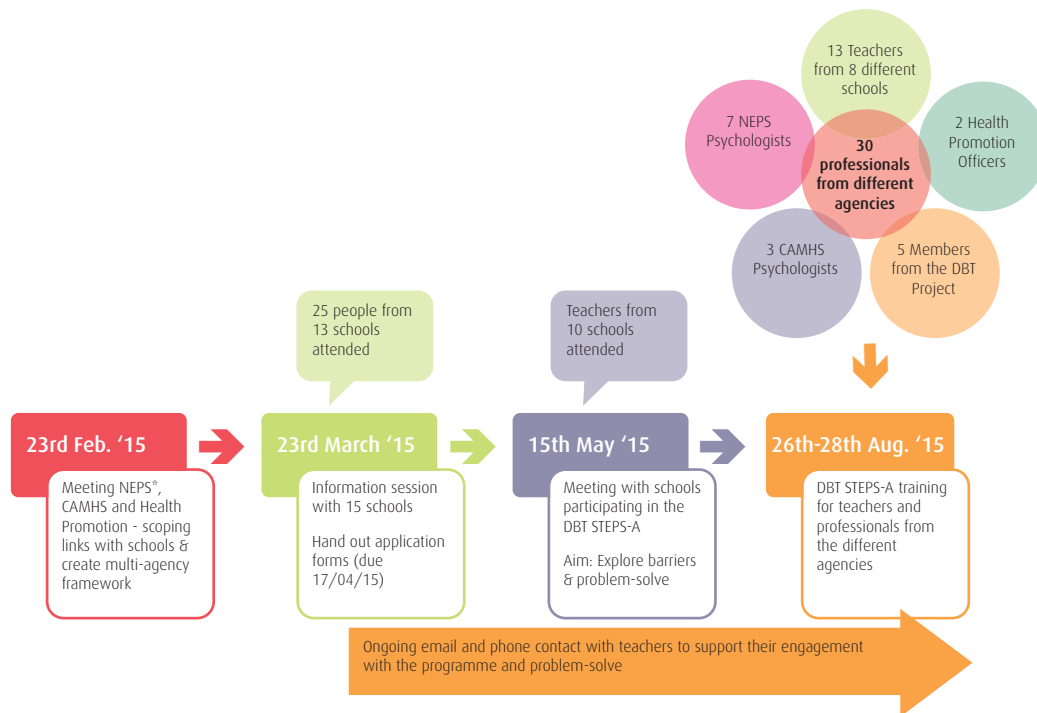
13 Teachers from 8 different schools

7 NEPS Psychologists

30 professionals from different agencies

2 Health Promotion Officers

3 CAMHS Psychologists

5 Members from the DBT Project

25 people from 13 schools attended

Teachers from 10 schools attended

23rd Feb. '15

Meeting NEPS*, CAMHS and Health Promotion - scoping links with schools & create multi-agency framework

23rd March '15

Information session with 15 schools

Hand out application forms (due 17/04/15)

15th May '15

Meeting with schools participating in the DBT STEPS-A

Aim: Explore barriers & problem-solve

26th-28th Aug. '15

DBT STEPS-A training for teachers and professionals from the different agencies

Ongoing email and phone contact with teachers to support their engagement with the programme and problem-solve